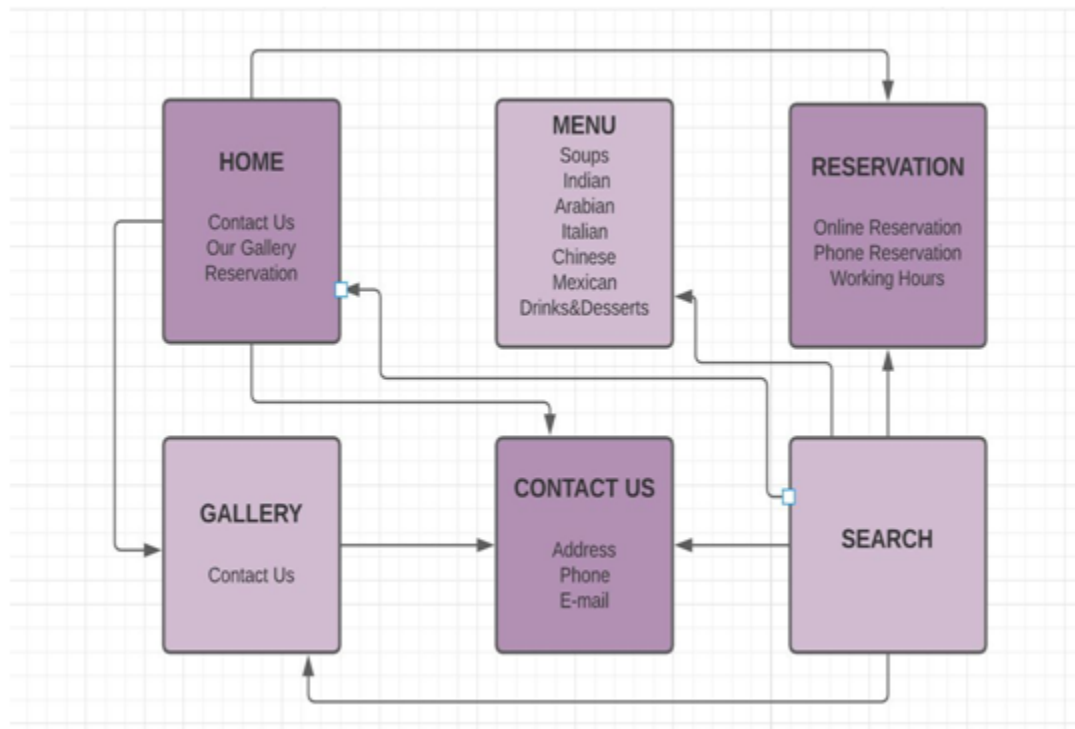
HOME

Contact Us
Our Gallery
Reservation

MENU
Soups
Indian
Arabian
Italian
Chinese
Mexican
Drinks&Desserts

RESERVATION

Online Reservation
Phone Reservation
Working Hours

GALLERY

Contact Us

CONTACT US

Address
Phone
E-mail

SEARCH